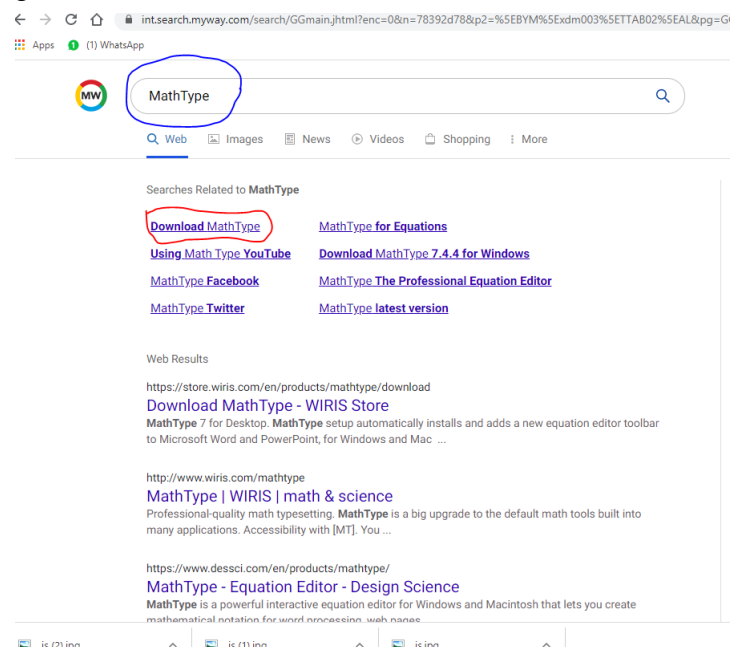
int.search.myway.com/search/GGmain.jhtml?enc=0&n=78392d78&p2=%5EBYM%5Exdm003%5ETTAB02%5EAL&pg=G

Apps (1) WhatsApp

MW

MathType

Web Images News Videos Shopping More

Searches Related to MathType

Download MathType
Using Math Type YouTube
MathType Facebook
MathType Twitter
MathType for Equations
Download MathType 7.4.4 for Windows
MathType The Professional Equation Editor
MathType latest version

Web Results

https://store.wiris.com/en/products/mathtype/download
Download MathType - WIRIS Store
MathType 7 for Desktop. MathType setup automatically installs and adds a new equation editor toolbar to Microsoft Word and PowerPoint, for Windows and Mac ...

http://www.wiris.com/mathtype
MathType | WIRIS | math & science
Professional-quality math typesetting. MathType is a big upgrade to the default math tools built into many applications. Accessibility with [MT]. You ...

https://www.dessci.com/en/products/mathtype/
MathType - Equation Editor - Design Science
MathType is a powerful interactive equation editor for Windows and Macintosh that lets you create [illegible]

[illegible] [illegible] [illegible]